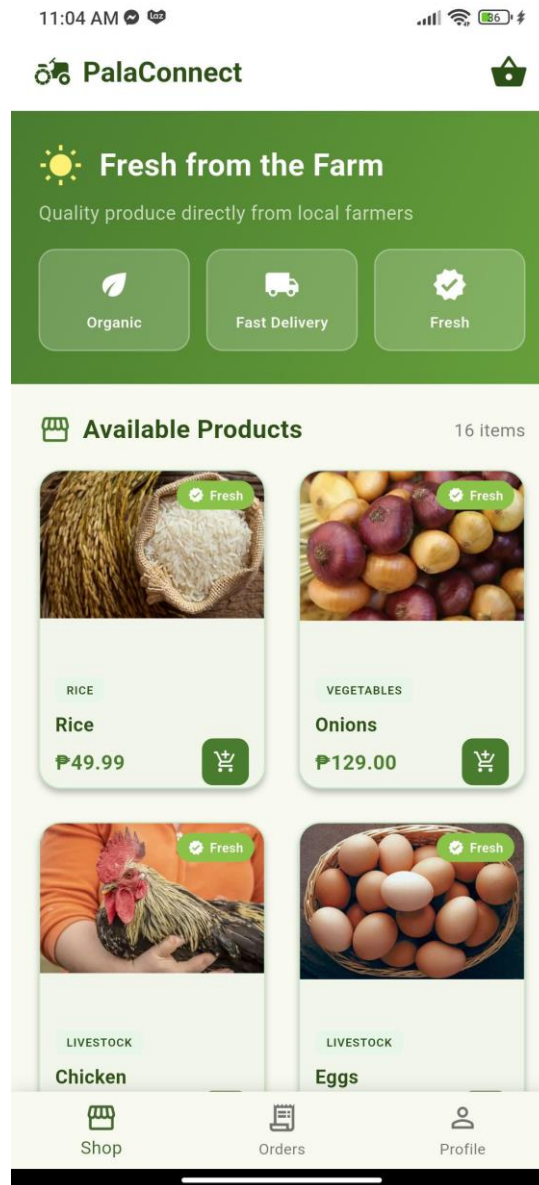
11:04 AM

86

PalaConnect

Fresh from the Farm

Quality produce directly from local farmers

Organic

Fast Delivery

Fresh

Available Products

16 items

Fresh

RICE

Rice

₱49.99

Fresh

VEGETABLES

Onions

₱129.00

Fresh

LIVESTOCK

Chicken

Fresh

LIVESTOCK

Eggs

Shop

Orders

Profile